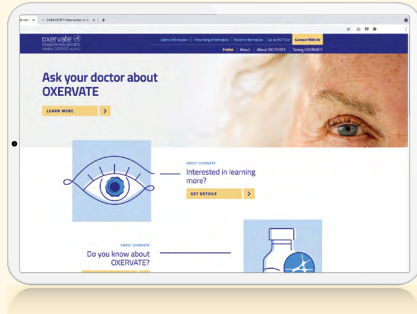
OXERVATE® (cenegermin-bkbj) | +

oxervate® (cenegermin-bkbj) ophthalmic solution 0.002%

Safety Information | Prescribing Information | Patient Information | Go to HCP Site | Connect With Us

Home | About | About OXERVATE | Taking OXERVATE

Ask your doctor about OXERVATE

LEARN MORE

ABOUT OXERVATE
Interested in learning more?

GET DETAILS

ABOUT OXERVATE
Do you know about OXERVATE?